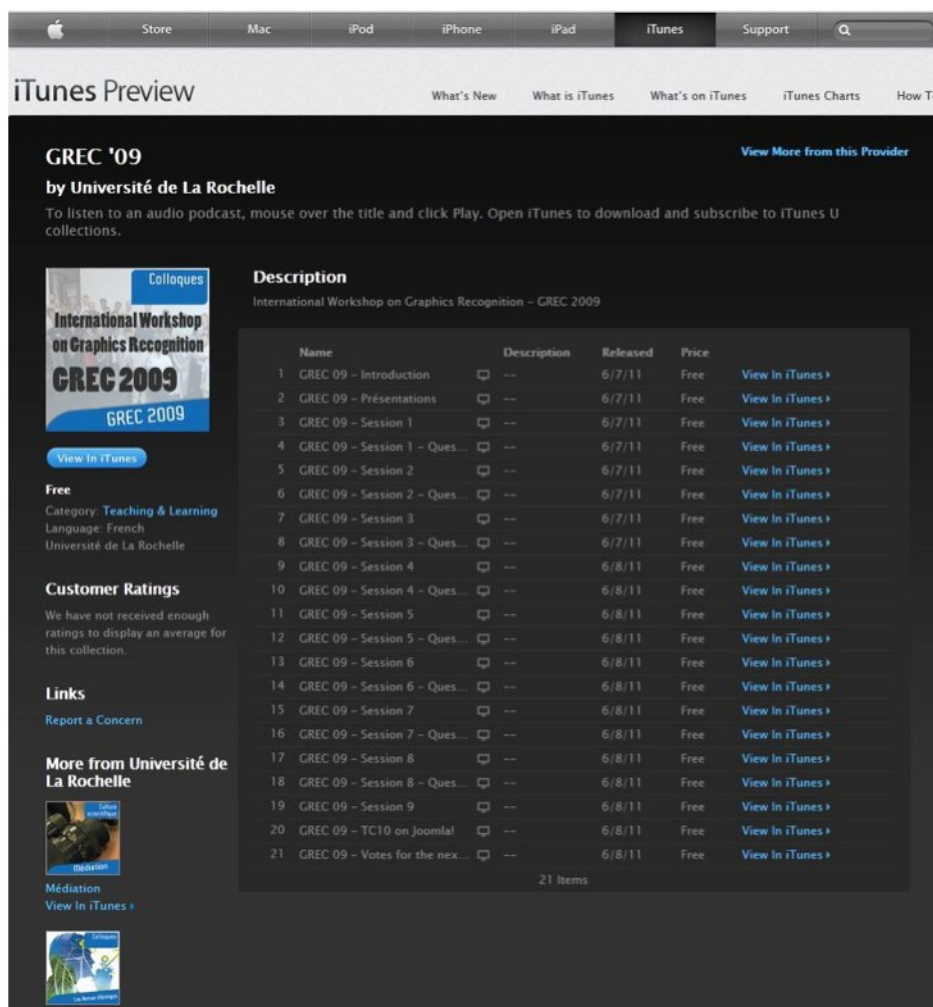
Store Mac iPod iPhone iPad iTunes Support

iTunes Preview

What's New What is iTunes What's on iTunes iTunes Charts How T

GREC '09

by Université de La Rochelle

View More from this Provider

To listen to an audio podcast, mouse over the title and click Play. Open iTunes to download and subscribe to iTunes U collections.

Colloques
International Workshop on Graphics Recognition
GREC 2009
GREC 2009

View In iTunes

Free
Category: Teaching & Learning
Language: French
Université de La Rochelle

Customer Ratings

We have not received enough ratings to display an average for this collection.

Links

Report a Concern

More from Université de La Rochelle

Culture scientifique
Médiation

Médiation
View In iTunes ›

Colloques

Description

International Workshop on Graphics Recognition - GREC 2009

| | Name | Description | Released | Price | |
|---|---|---|---|---|---|
| 1 | GREC 09 - Introduction | --- | 6/7/11 | Free | View In iTunes › |
| 2 | GREC 09 - Présentations | --- | 6/7/11 | Free | View In iTunes › |
| 3 | GREC 09 - Session 1 | --- | 6/7/11 | Free | View In iTunes › |
| 4 | GREC 09 - Session 1 - Ques... | --- | 6/7/11 | Free | View In iTunes › |
| 5 | GREC 09 - Session 2 | --- | 6/7/11 | Free | View In iTunes › |
| 6 | GREC 09 - Session 2 - Ques... | --- | 6/7/11 | Free | View In iTunes › |
| 7 | GREC 09 - Session 3 | --- | 6/7/11 | Free | View In iTunes › |
| 8 | GREC 09 - Session 3 - Ques... | --- | 6/7/11 | Free | View In iTunes › |
| 9 | GREC 09 - Session 4 | --- | 6/8/11 | Free | View In iTunes › |
| 10 | GREC 09 - Session 4 - Ques... | --- | 6/8/11 | Free | View In iTunes › |
| 11 | GREC 09 - Session 5 | --- | 6/8/11 | Free | View In iTunes › |
| 12 | GREC 09 - Session 5 - Ques... | --- | 6/8/11 | Free | View In iTunes › |
| 13 | GREC 09 - Session 6 | --- | 6/8/11 | Free | View In iTunes › |
| 14 | GREC 09 - Session 6 - Ques... | --- | 6/8/11 | Free | View In iTunes › |
| 15 | GREC 09 - Session 7 | --- | 6/8/11 | Free | View In iTunes › |
| 16 | GREC 09 - Session 7 - Ques... | --- | 6/8/11 | Free | View In iTunes › |
| 17 | GREC 09 - Session 8 | --- | 6/8/11 | Free | View In iTunes › |
| 18 | GREC 09 - Session 8 - Ques... | --- | 6/8/11 | Free | View In iTunes › |
| 19 | GREC 09 - Session 9 | --- | 6/8/11 | Free | View In iTunes › |
| 20 | GREC 09 - TC10 on Joomla! | --- | 6/8/11 | Free | View In iTunes › |
| 21 | GREC 09 - Votes for the nex... | --- | 6/8/11 | Free | View In iTunes › |

21 Items